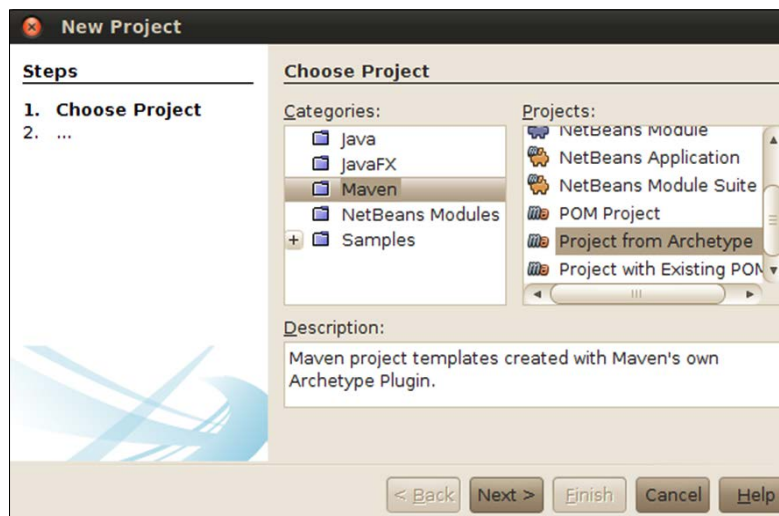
New Project

Steps

1. Choose Project
2. ...

Choose Project

Categories:

Java
JavaFX
Maven
NetBeans Modules
+ Samples

Projects:

NetBeans Module
NetBeans Application
NetBeans Module Suite
POM Project
Project from Archetype
Project with Existing POM

Description:

Maven project templates created with Maven's own Archetype Plugin.

< Back Next > Finish Cancel Help